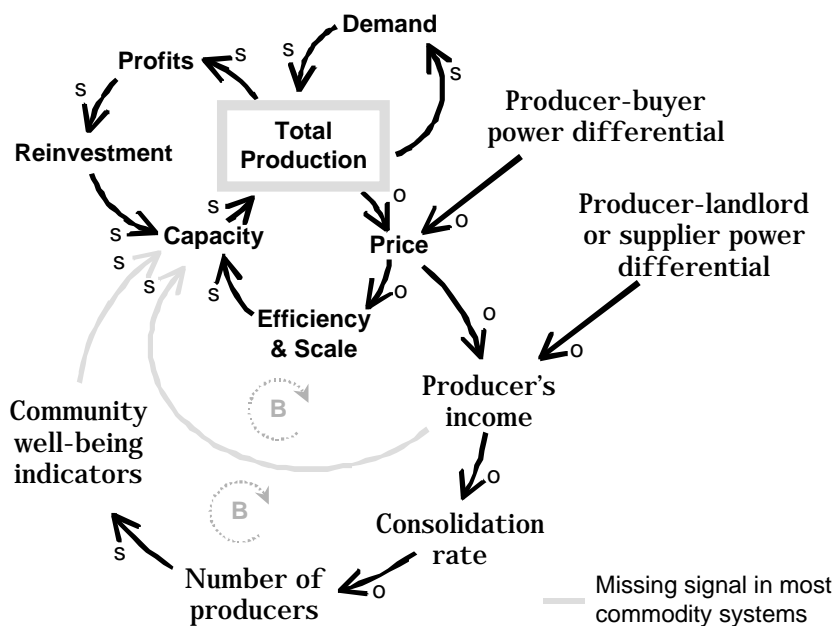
Demand

s

s

Profits

s

s

Total Production

Producer-buyer power differential

Reinvestment

o

o

s

Producer-landlord or supplier power differential

s

Capacity

Price

s

s

o

s

Efficiency & Scale

o

o

Producer's income

B

Community well-being indicators

o

B

Consolidation rate

s

Number of producers

o

Missing signal in most commodity systems